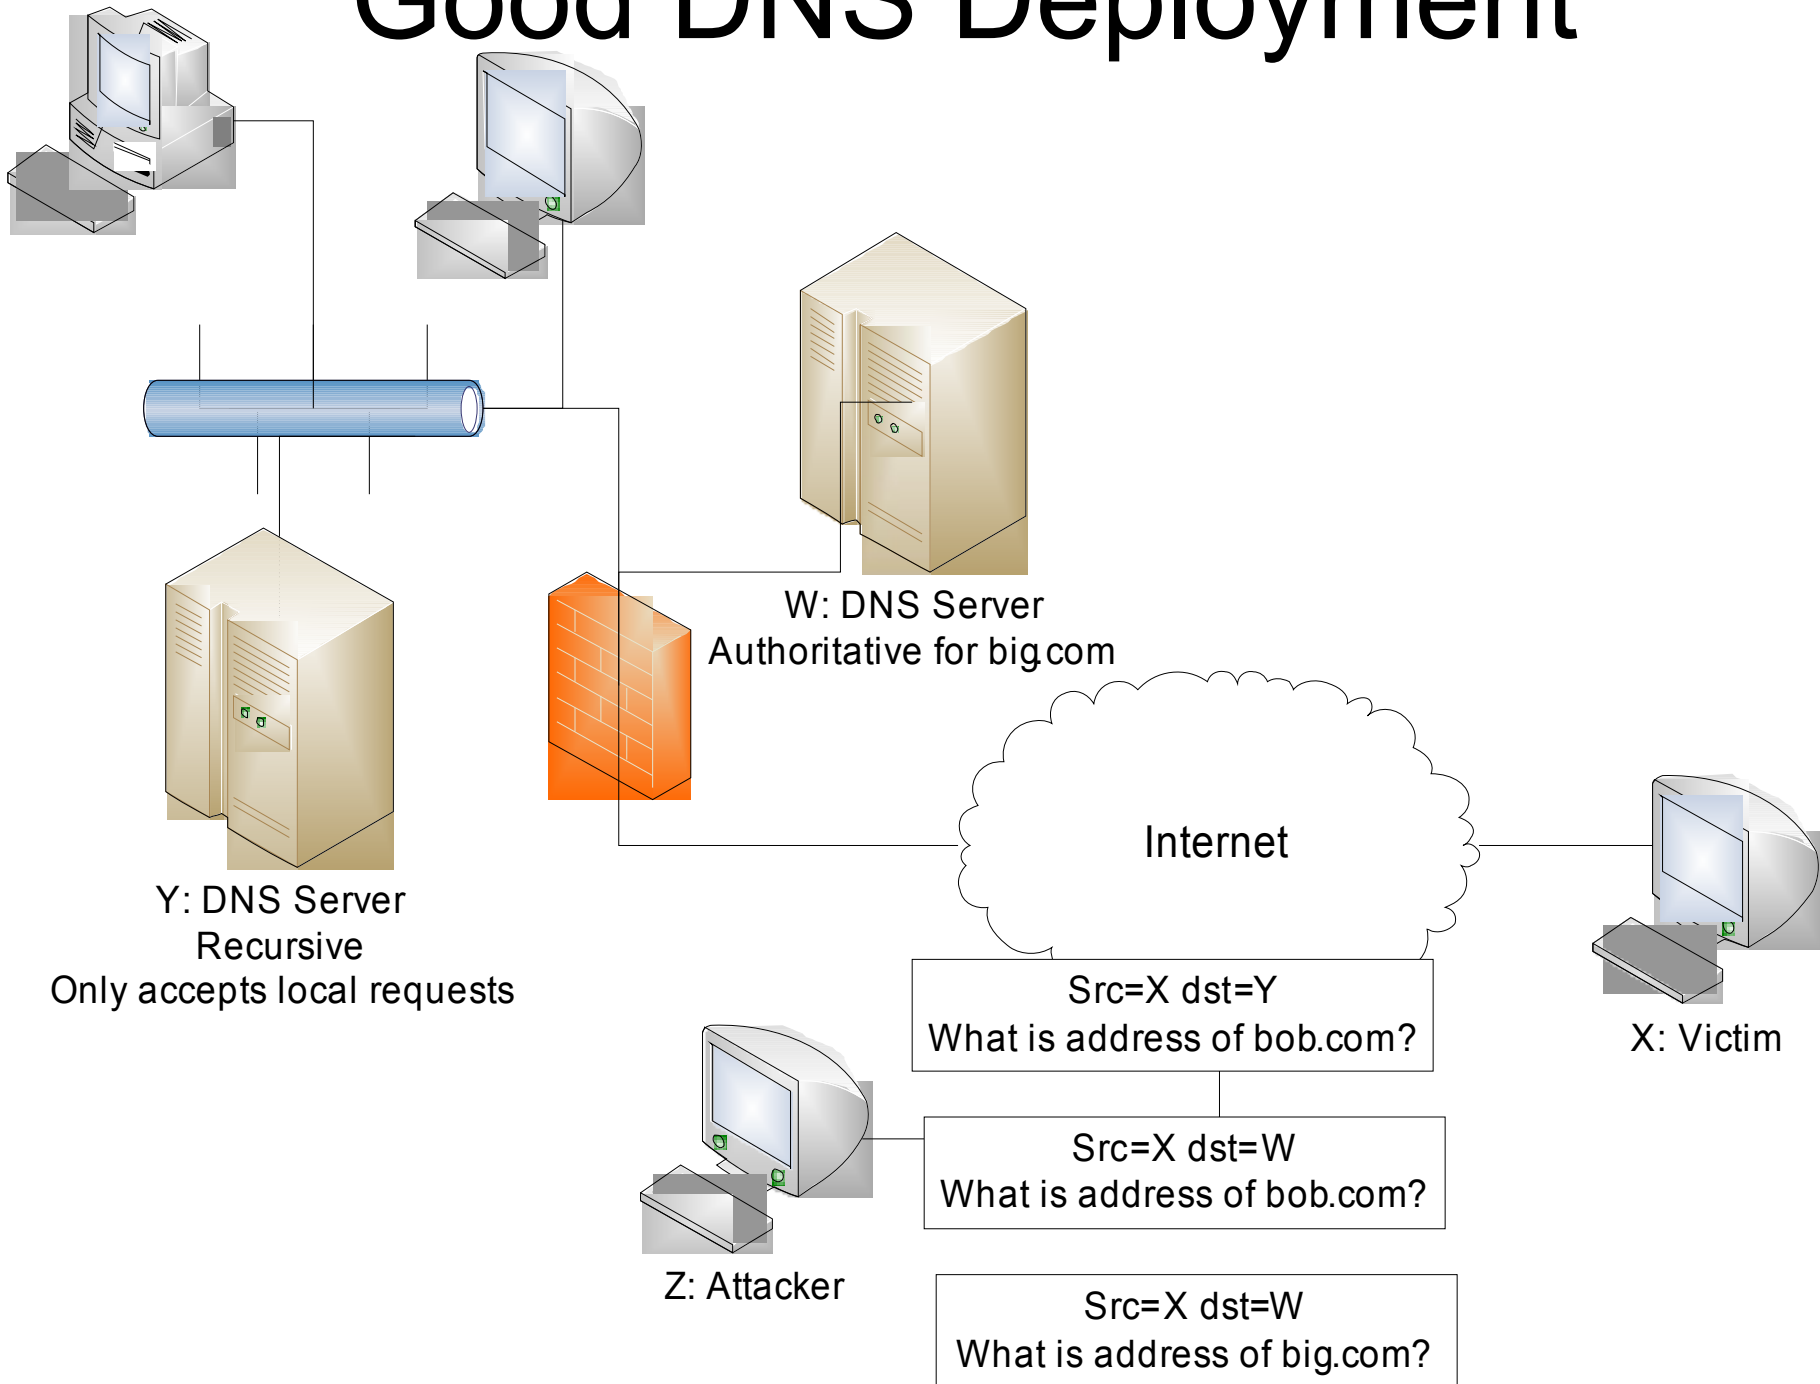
Good DNS Deployment

W: DNS Server
Authoritative for big.com

Y: DNS Server
Recursive
Only accepts local requests

Internet

X: Victim

Src=X dst=Y
What is address of bob.com?

Src=X dst=W
What is address of bob.com?

Z: Attacker

Src=X dst=W
What is address of big.com?